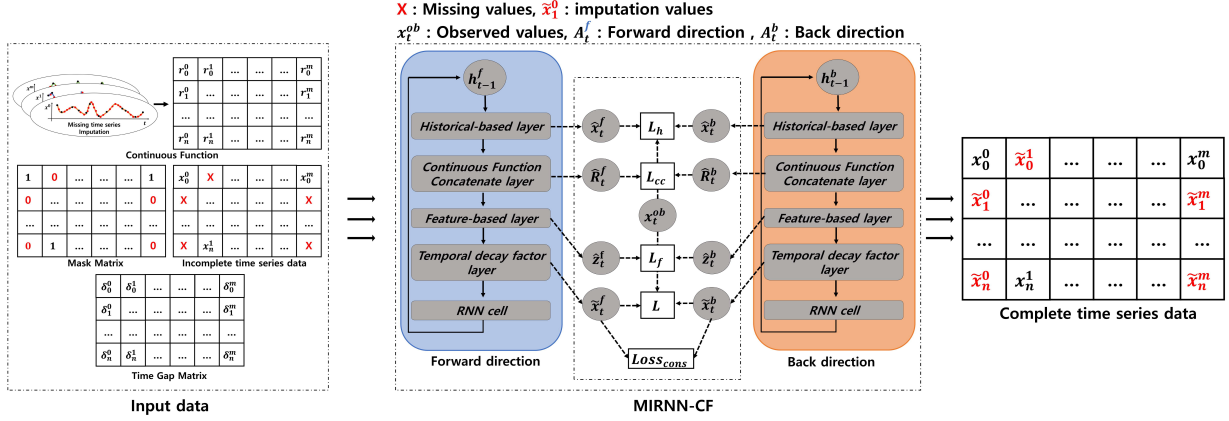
X : Missing values, $\tilde{x}_1^0$ : imputation values

$x_t^{ob}$ : Observed values, $A_t^f$ : Forward direction , $A_t^b$ : Back direction

$x^m$

$x^1$

$x^0$

Missing time series Imputation

t

| $r_0^0$ | $r_0^1$ | … | … | … | $r_0^m$ |
|---|---|---|---|---|---|
| $r_1^0$ | … | … | … | … | $r_1^m$ |
| … | … | … | … | … | … |
| $r_n^0$ | $r_n^1$ | … | … | … | $r_n^m$ |

Continuous Function

| 1 | 0 | … | … | … | 1 |
|---|---|---|---|---|---|
| 0 | … | … | … | … | 0 |
| … | … | … | … | … | … |
| 0 | 1 | … | … | … | 0 |

Mask Matrix

| $x_0^0$ | X | … | … | … | $x_0^m$ |
|---|---|---|---|---|---|
| X | … | … | … | … | X |
| … | … | … | … | … | … |
| X | $x_n^1$ | … | … | … | X |

Incomplete time series data

| $\delta_0^0$ | $\delta_0^1$ | … | … | … | $\delta_0^m$ |
|---|---|---|---|---|---|
| $\delta_1^0$ | … | … | … | … | $\delta_1^m$ |
| … | … | … | … | … | … |
| $\delta_n^0$ | $\delta_n^1$ | … | … | … | $\delta_n^m$ |

Time Gap Matrix

Input data

$h_{t-1}^f$

Historical-based layer

Continuous Function Concatenate layer

Feature-based layer

Temporal decay factor layer

RNN cell

Forward direction

$\hat{x}_t^f$ $L_h$ $\hat{x}_t^b$

$\hat{R}_t^f$ $L_{cc}$ $\hat{R}_t^b$

$x_t^{ob}$

$\hat{z}_t^f$ $L_f$ $\hat{z}_t^b$

$\tilde{x}_t^f$ $L$ $\tilde{x}_t^b$

$Loss_{cons}$

$h_{t-1}^b$

Historical-based layer

Continuous Function Concatenate layer

Feature-based layer

Temporal decay factor layer

RNN cell

Back direction

MIRNN-CF

| $x_0^0$ | $\tilde{x}_0^1$ | … | … | … | $x_0^m$ |
|---|---|---|---|---|---|
| $\tilde{x}_1^0$ | … | … | … | … | $\tilde{x}_1^m$ |
| … | … | … | … | … | … |
| $\tilde{x}_n^0$ | $x_n^1$ | … | … | … | $\tilde{x}_n^m$ |

Complete time series data